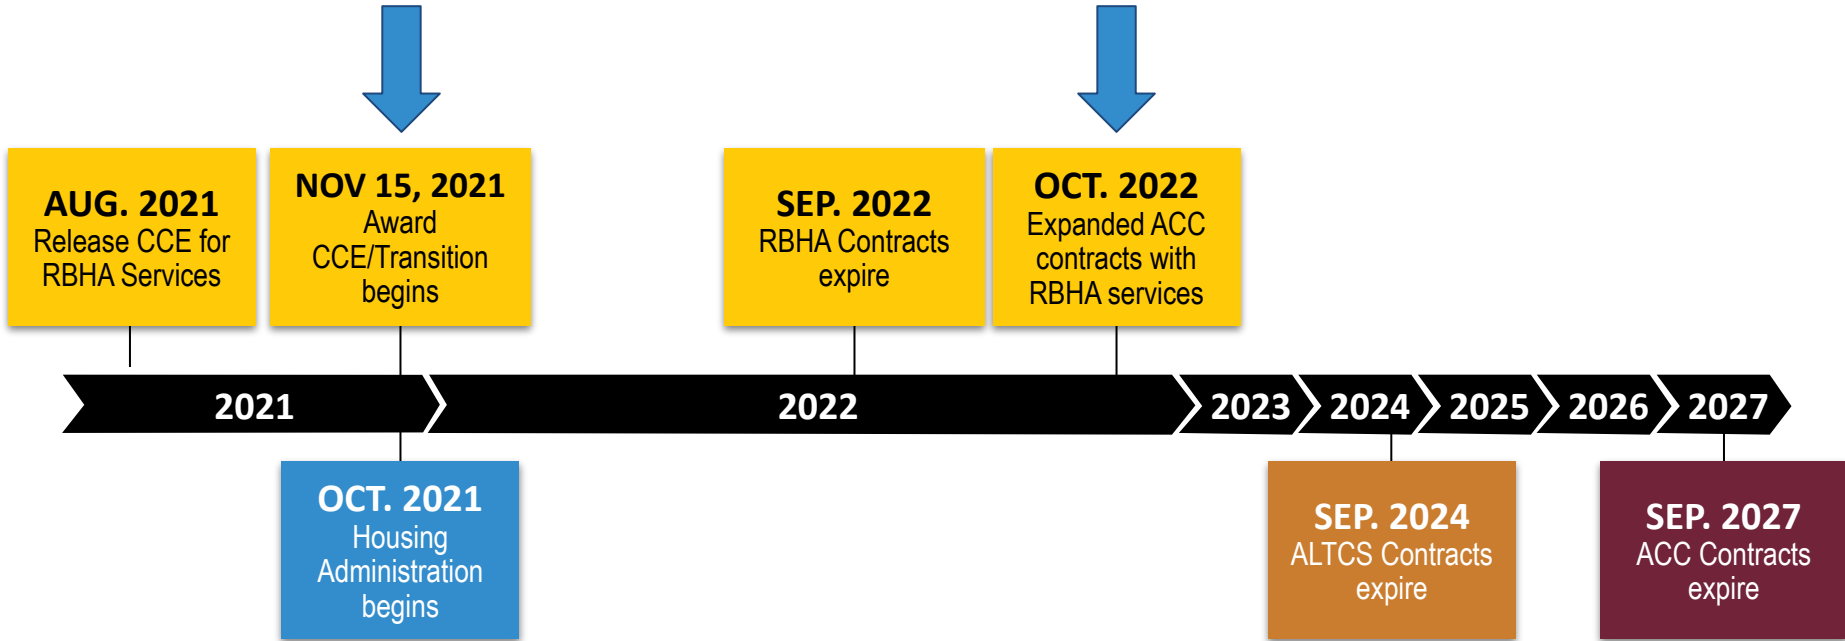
AUG. 2021
Release CCE for RBHA Services

NOV 15, 2021
Award CCE/Transition begins

SEP. 2022
RBHA Contracts expire

OCT. 2022
Expanded ACC contracts with RBHA services

2021

2022

2023

2024

2025

2026

2027

OCT. 2021
Housing Administration begins

SEP. 2024
ALTCS Contracts expire

SEP. 2027
ACC Contracts expire